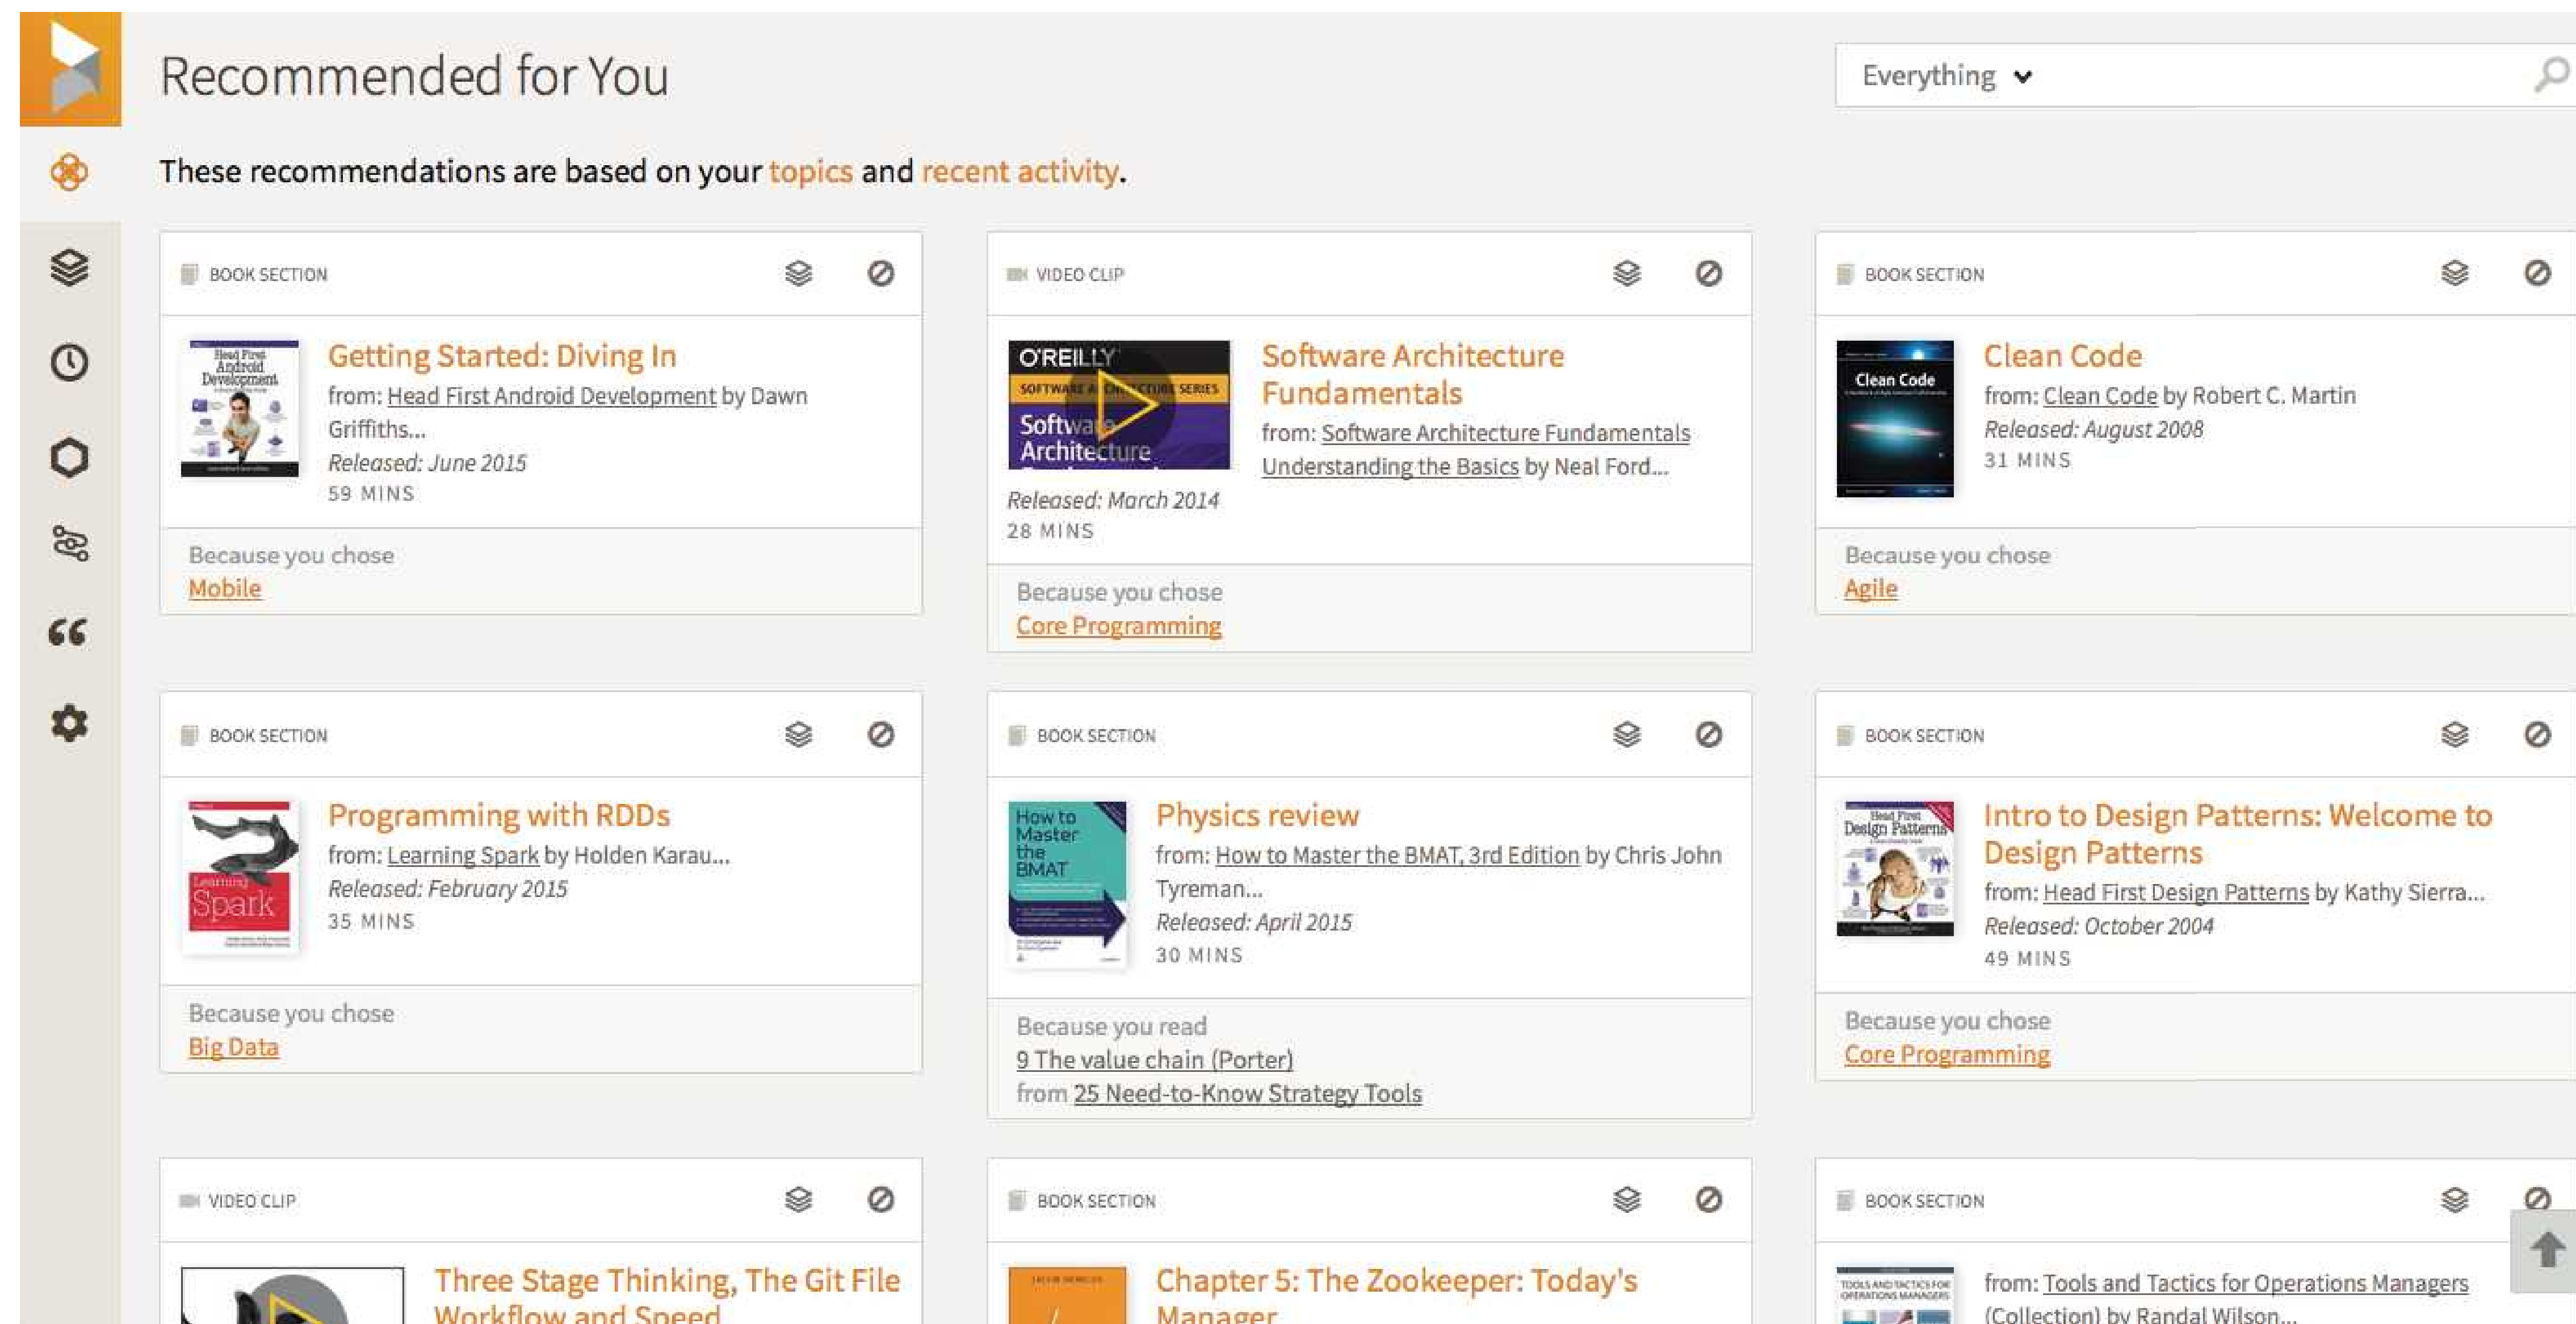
Recommended for You

Everything

These recommendations are based on your topics and recent activity.

BOOK SECTION

Head First Android Development

Getting Started: Diving In
from: Head First Android Development by Dawn Griffiths...
Released: June 2015
59 MINS

Because you chose
Mobile

VIDEO CLIP

O'REILLY
SOFTWARE ARCHITECTURE SERIES
Software Architecture

Software Architecture Fundamentals
from: Software Architecture Fundamentals Understanding the Basics by Neal Ford...
Released: March 2014
28 MINS

Because you chose
Core Programming

BOOK SECTION

Clean Code

Clean Code
from: Clean Code by Robert C. Martin
Released: August 2008
31 MINS

Because you chose
Agile

BOOK SECTION

Learning Spark

Programming with RDDs
from: Learning Spark by Holden Karau...
Released: February 2015
35 MINS

Because you chose
Big Data

BOOK SECTION

How to Master the BMAT

Physics review
from: How to Master the BMAT, 3rd Edition by Chris John Tyreman...
Released: April 2015
30 MINS

Because you read
9 The value chain (Porter)
from 25 Need-to-Know Strategy Tools

BOOK SECTION

Head First Design Patterns

Intro to Design Patterns: Welcome to Design Patterns
from: Head First Design Patterns by Kathy Sierra...
Released: October 2004
49 MINS

Because you chose
Core Programming

VIDEO CLIP

Three Stage Thinking, The Git File Workflow and Speed

BOOK SECTION

Chapter 5: The Zookeeper: Today's Manager

BOOK SECTION

TOOLS AND TACTICS FOR OPERATIONS MANAGERS

from: Tools and Tactics for Operations Managers (Collection) by Randal Wilson...